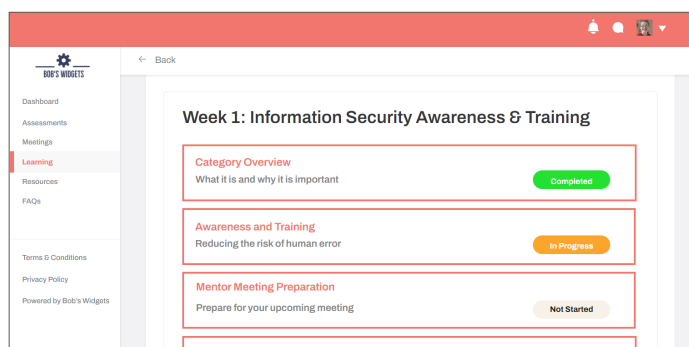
BOB'S WIDGETS

Dashboard
Assessments
Meetings
Learning
Resources
FAQs

Terms & Conditions
Privacy Policy
Powered by Bob's Widgets

← Back

Week 1: Information Security Awareness & Training

Category Overview
What it is and why it is important
Completed

Awareness and Training
Reducing the risk of human error
In Progress

Mentor Meeting Preparation
Prepare for your upcoming meeting
Not Started